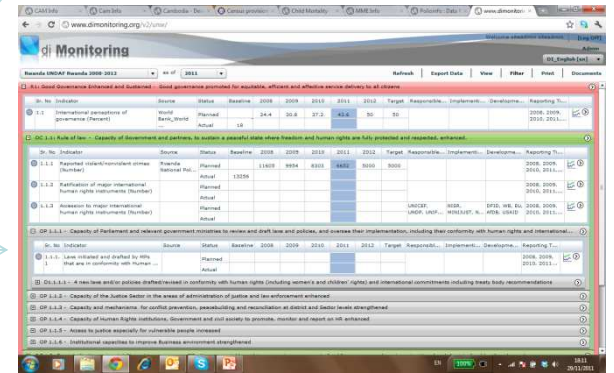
CAM Info | Cam Info | Cambodia - Dev | Census provision | Child Mortality | MMR Info | Poliomyelitis - Data | www.dimonitor

www.dimonitoring.org/v2/ume/

di Monitoring

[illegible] [Log Off]
Admin
DI_English [en]

Rwanda UNDAF Rwanda 2008-2012 | as of 2011 | Refresh | Export Data | View | Filter | Print | Documents

R1: Good Governance Enhanced and Sustained - Good governance promoted for equitable, efficient and effective service delivery to all citizens

| Sr. No | Indicator | Source | Status | Baseline | 2008 | 2009 | 2010 | 2011 | 2012 | Target | Responsible... | Implement... | Developme... | Reporting T... |
|---|---|---|---|---|---|---|---|---|---|---|---|---|---|---|
| 1.1 | International perceptions of governance (Percent) | World Bank_World | Planned | | 24.4 | 30.8 | 37.2 | 43.6 | 50 | 50 | | | | 2008, 2009, 2010, 2011... |
| | | | Actual | 18 | | | | | | | | | | |

OC 1.1: Rule of law - Capacity of Government and partners, to sustain a peaceful state where freedom and human rights are fully protected and respected, enhanced.

| Sr. No | Indicator | Source | Status | Baseline | 2008 | 2009 | 2010 | 2011 | 2012 | Target | Responsible... | Implement... | Developme... | Reporting T... |
|---|---|---|---|---|---|---|---|---|---|---|---|---|---|---|
| 1.1.1 | Reported violent/nonviolent crimes (Number) | Rwanda National Pol... | Planned | | 11655 | 9954 | 8303 | 6652 | 5000 | 5000 | | | | 2008, 2009, 2010, 2011... |
| | | | Actual | 13259 | | | | | | | | | | |
| 1.1.2 | Ratification of major international human rights instruments (Number) | | Planned | | | | | | | | | | | 2008, 2009, 2010, 2011... |
| | | | Actual | | | | | | | | | | | |
| 1.1.3 | Accession to major international human rights instruments (Number) | | Planned | | | | | | | | UNICEF, UNDP, UNIF... | NSSR, MINIJUST, N... | DFID, WB, EU, AfDB, USAID | 2008, 2009, 2010, 2011... |
| | | | Actual | | | | | | | | | | | |

OP 1.1.1 - Capacity of Parliament and relevant government ministries to review and draft law and policies, and oversee their implementation, including their conformity with human rights and international...

| Sr. No | Indicator | Source | Status | Baseline | 2008 | 2009 | 2010 | 2011 | 2012 | Target | Responsibl... | Implement... | Developme... | Reporting T... |
|---|---|---|---|---|---|---|---|---|---|---|---|---|---|---|
| 1.1.1.1 | Laws initiated and drafted by MPs that are in conformity with HR... | | Planned | | | | | | | | | | | 2008, 2009, 2010, 2011... |
| | | | Actual | | | | | | | | | | | |

OI.1.1.1 - A new law and/or policies drafted/revised in conformity with human rights (including women's and children' rights) and international commitments including treaty body recommendations

OP 1.1.2 - Capacity of the Justice Sector in the areas of administration of justice and law enforcement enhanced

OP 1.1.3 - Capacity and mechanisms for conflict prevention, peacebuilding and reconciliation at district and Sector levels strengthened

OP 1.1.4 - Capacity of Human Rights institutions, Government and civil society to promote, monitor and report on HR enhanced

OP 1.1.5 - Access to justice especially for vulnerable people increased

OP 1.1.6 - Institutional capacities to improve Business environment strengthened

EN 100% 18:11 29/11/2011